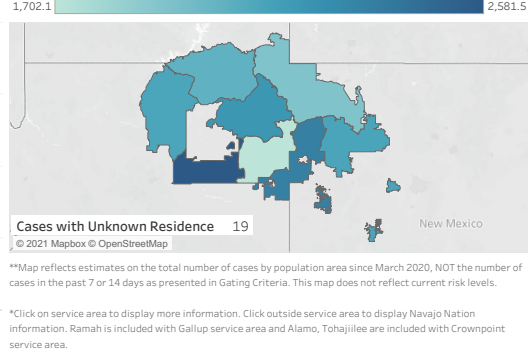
1,702.1

2,581.5

New Mexico

Cases with Unknown Residence 19

© 2021 Mapbox © OpenStreetMap

**Map reflects estimates on the total number of cases by population area since March 2020, NOT the number of cases in the past 7 or 14 days as presented in Gating Criteria. This map does not reflect current risk levels.

*Click on service area to display more information. Click outside service area to display Navajo Nation information. Ramah is included with Gallup service area and Alamo, Tohajiilee are included with Crownpoint service area.